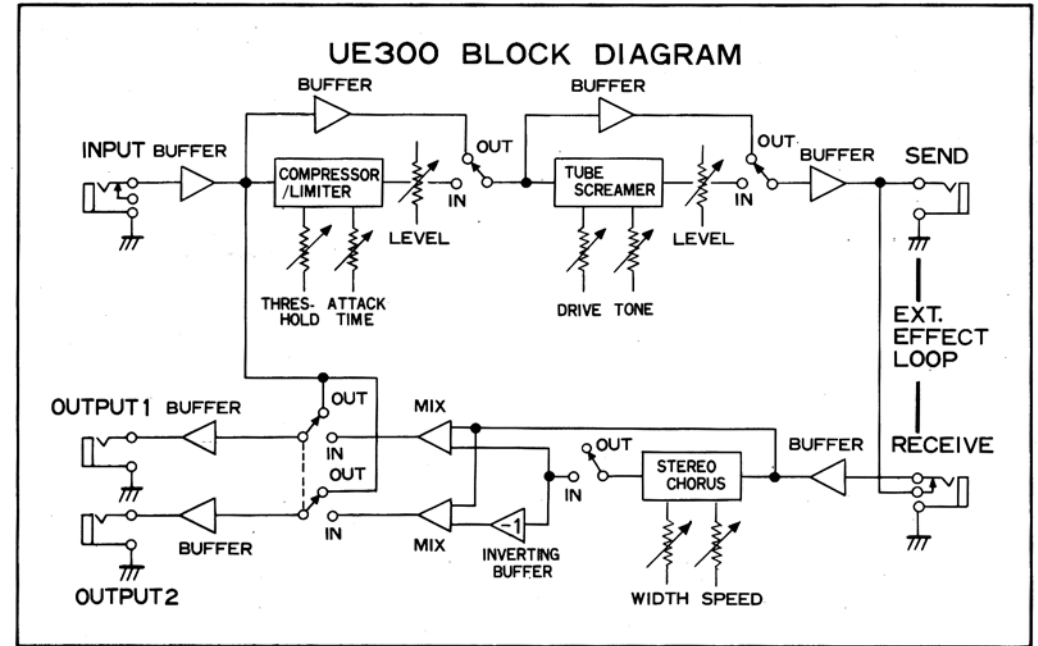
UE300 BLOCK DIAGRAM

BUFFER

BUFFER

INPUT BUFFER

COMPRESSOR /LIMITER

OUT

IN

LEVEL

THRESHOLD

ATTACK TIME

TUBE SCREAMER

OUT

IN

LEVEL

DRIVE

TONE

BUFFER

SEND

EXT. EFFECT LOOP

RECEIVE

OUTPUT1

BUFFER

OUT

IN

MIX

OUT

IN

OUT

IN

STEREO CHORUS

BUFFER

BUFFER

MIX

-1

INVERTING BUFFER

WIDTH

SPEED

OUTPUT2